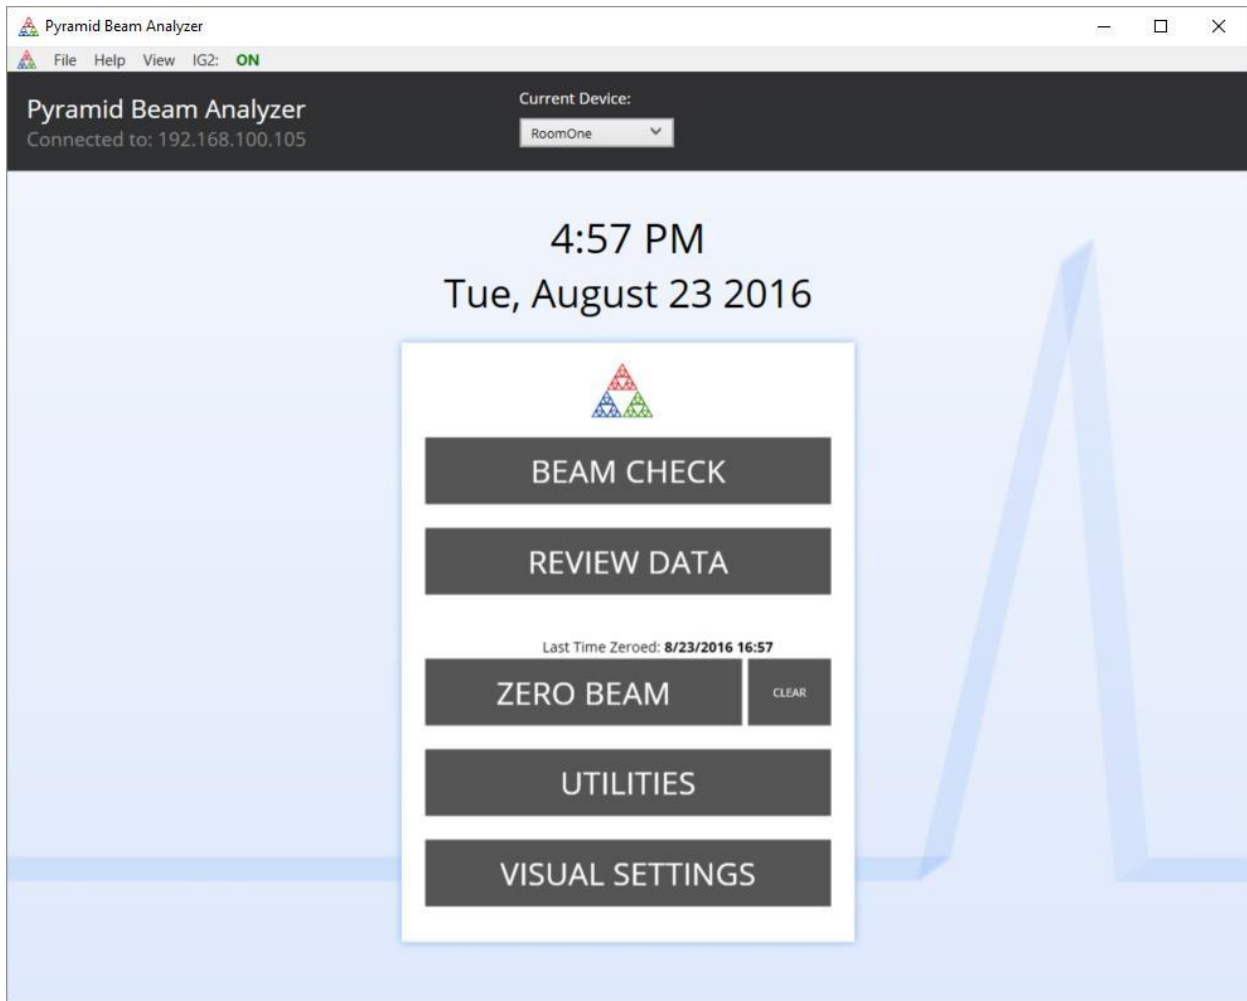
Pyramid Beam Analyzer

File Help View IG2: ON

Pyramid Beam Analyzer
Connected to: 192.168.100.105

Current Device:
RoomOne

4:57 PM
Tue, August 23 2016

BEAM CHECK

REVIEW DATA

Last Time Zeroed: 8/23/2016 16:57

ZERO BEAM

CLEAR

UTILITIES

VISUAL SETTINGS